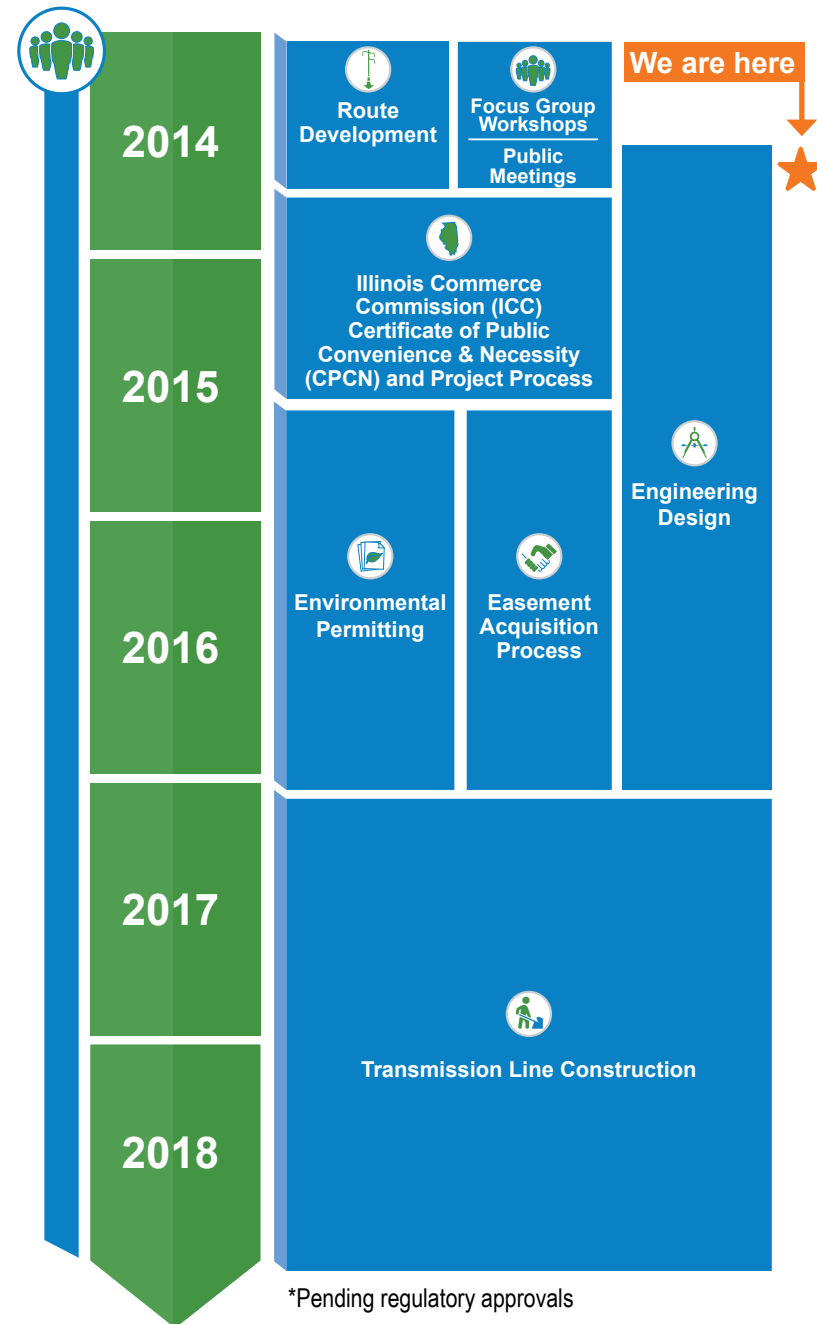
2014

Route Development

Focus Group Workshops

Public Meetings

We are here

2015

Illinois Commerce Commission (ICC) Certificate of Public Convenience & Necessity (CPCN) and Project Process

Engineering Design

2016

Environmental Permitting

Easement Acquisition Process

2017

Transmission Line Construction

2018

*Pending regulatory approvals